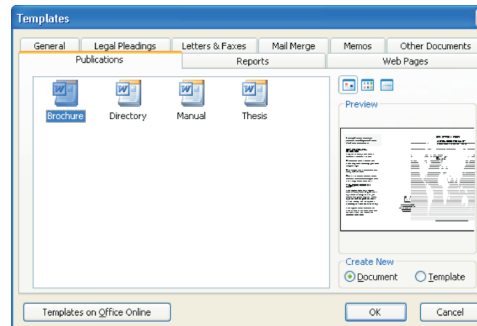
Templates

General | Legal Pleadings | Letters & Faxes | Mail Merge | Memos | Other Documents
Publications | Reports | Web Pages

Brochure Directory Manual Thesis

Preview

Create New
Document Template

Templates on Office Online

OK Cancel